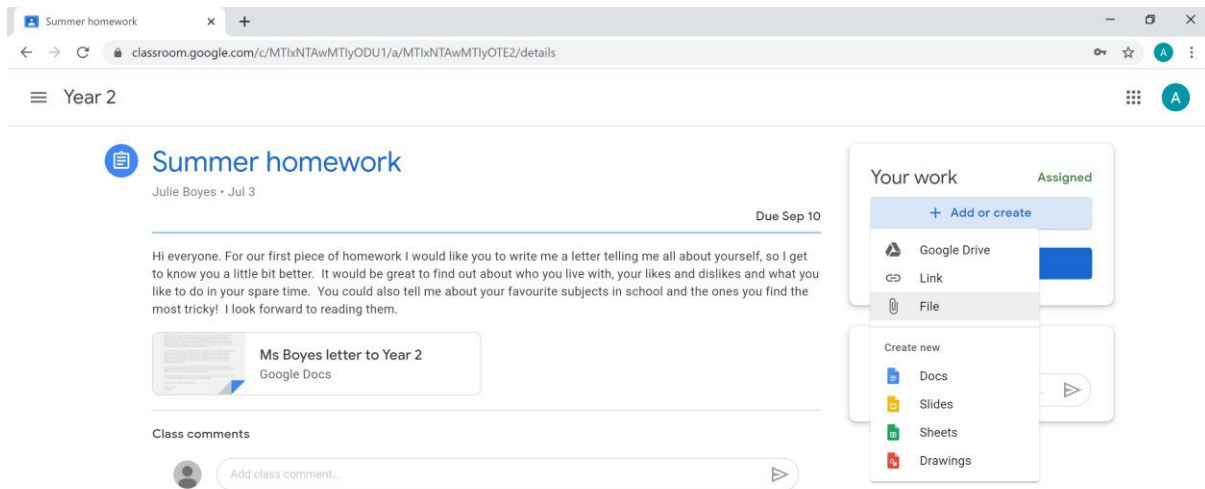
Summer homework × +

classroom.google.com/c/MTIxNTAwMTIyODU1/a/MTIxNTAwMTIyOTE2/details

A

Year 2

A

Summer homework

Julie Boyes • Jul 3

Due Sep 10

Hi everyone. For our first piece of homework I would like you to write me a letter telling me all about yourself, so I get to know you a little bit better. It would be great to find out about who you live with, your likes and dislikes and what you like to do in your spare time. You could also tell me about your favourite subjects in school and the ones you find the most tricky! I look forward to reading them.

Ms Boyes letter to Year 2
Google Docs

Class comments

Add class comment...

Your work Assigned

+ Add or create

Google Drive
Link
File

Create new
Docs
Slides
Sheets
Drawings